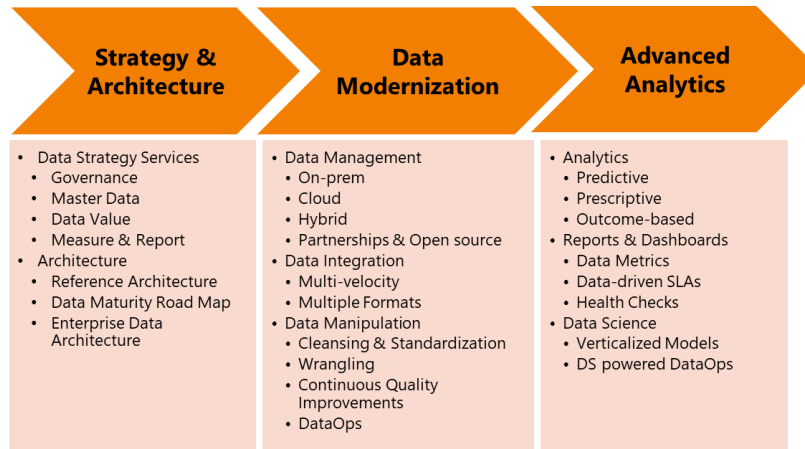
Strategy & Architecture

Data Modernization

Advanced Analytics

- Data Strategy Services
  - Governance
  - Master Data
  - Data Value
  - Measure & Report
- Architecture
  - Reference Architecture
  - Data Maturity Road Map
  - Enterprise Data Architecture

- Data Management
  - On-prem
  - Cloud
  - Hybrid
  - Partnerships & Open source
- Data Integration
  - Multi-velocity
  - Multiple Formats
- Data Manipulation
  - Cleansing & Standardization
  - Wrangling
  - Continuous Quality Improvements
  - DataOps

- Analytics
  - Predictive
  - Prescriptive
  - Outcome-based
- Reports & Dashboards
  - Data Metrics
  - Data-driven SLAs
  - Health Checks
- Data Science
  - Verticalized Models
  - DS powered DataOps